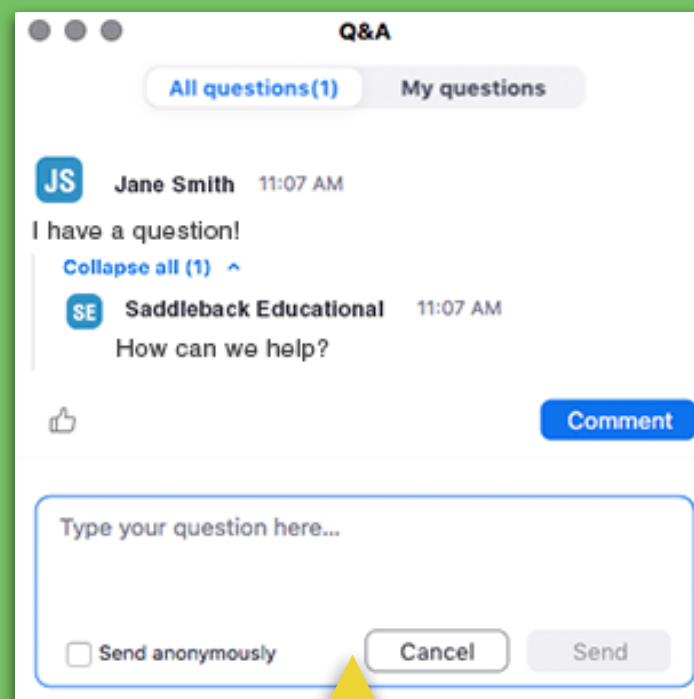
Q&A

All questions(1) My questions

JS Jane Smith 11:07 AM

I have a question!

Collapse all (1) ^

SE Saddleback Educational 11:07 AM

How can we help?

Comment

Type your question here...

Send anonymously

Cancel

Send